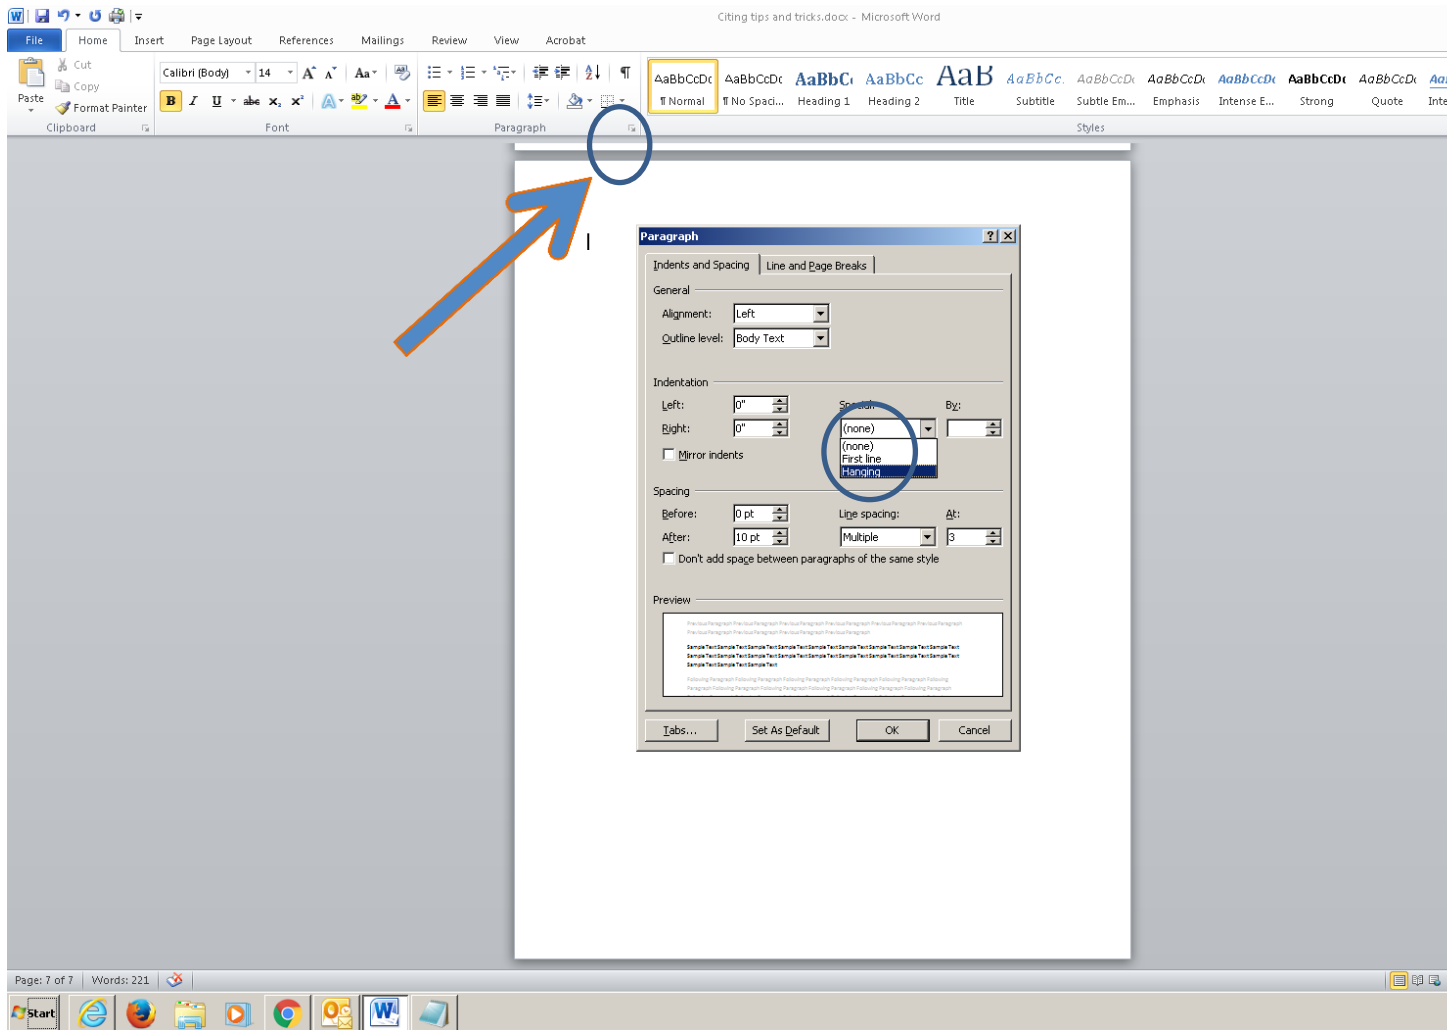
Citing tips and tricks.docx - Microsoft Word

File Home Insert Page Layout References Mailings Review View Acrobat

Cut
Copy
Paste
Format Painter
Clipboard

Calibri (Body) 14
B I U abe $x_2$ $x^2$
Font

Paragraph

AaBbCcDc ¶ Normal
AaBbCcDc ¶ No Spaci...
AaBbC( Heading 1
AaBbCc Heading 2
AaB Title
AaBbCc. Subtitle
AaBbCcDc Subtle Em...
AaBbCcDc Emphasis
AaBbCcDc Intense E...
AaBbCcDc Strong
AaBbCcDc Quote
Aa Inte
Styles

Paragraph

Indents and Spacing | Line and Page Breaks

General
Alignment: Left
Outline level: Body Text

Indentation
Left: 0"
Right: 0"
Special: By:
(none)
(none)
First line
Hanging
Mirror indents

Spacing
Before: 0 pt
After: 10 pt
Line spacing: Multiple
At: 3
Don't add space between paragraphs of the same style

Preview
Previous Paragraph Previous Paragraph Previous Paragraph Previous Paragraph Previous Paragraph Previous Paragraph
Previous Paragraph Previous Paragraph Previous Paragraph Previous Paragraph
Sample Text Sample Text Sample Text Sample Text Sample Text Sample Text Sample Text Sample Text Sample Text Sample Text
Sample Text Sample Text Sample Text Sample Text Sample Text Sample Text Sample Text Sample Text Sample Text Sample Text
Sample Text Sample Text Sample Text
Following Paragraph Following Paragraph Following Paragraph Following Paragraph Following Paragraph Following
Paragraph Following Paragraph Following Paragraph Following Paragraph Following Paragraph Following Paragraph

Tabs... Set As Default OK Cancel

Page: 7 of 7 | Words: 221

Start